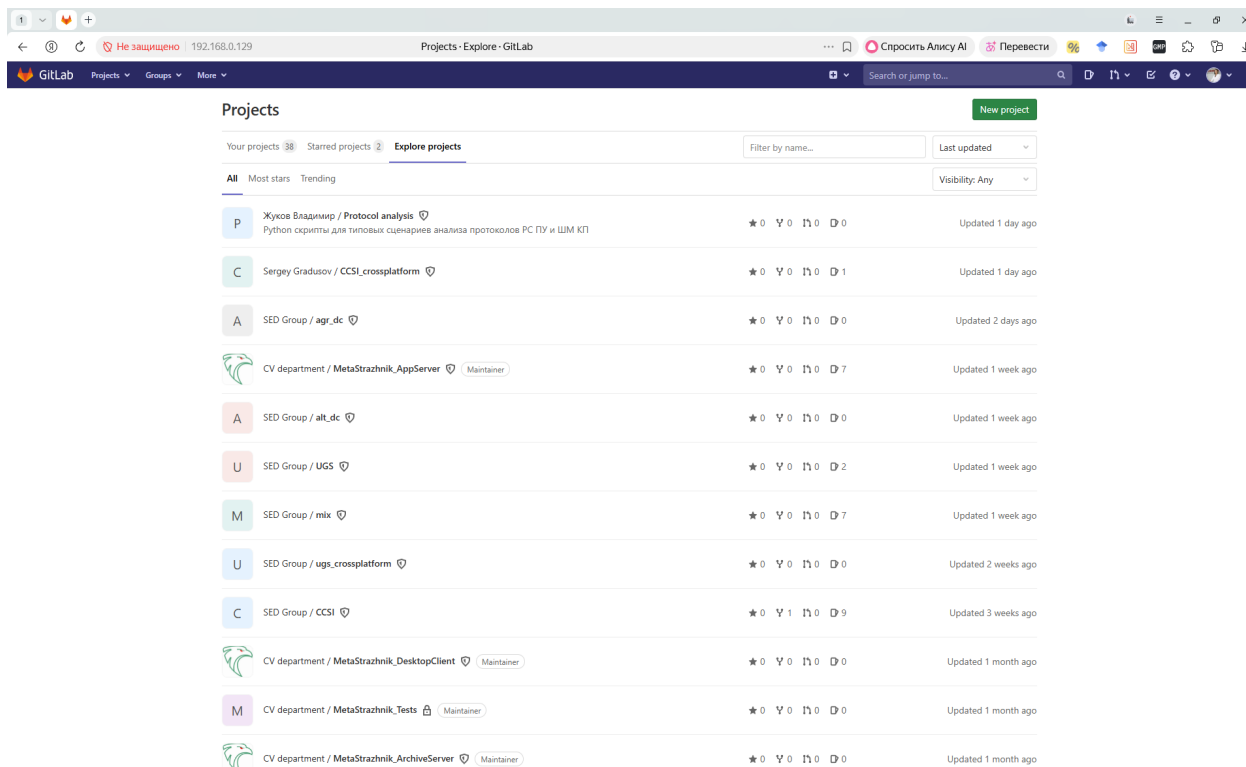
1

Не защищено | 192.168.0.129

Projects · Explore · GitLab

Спросить Алису AI

Перевести

GitLab Projects Groups More

Search or jump to...

Projects

New project

Your projects 38 Starred projects 2 Explore projects

Filter by name...

Last updated

All Most stars Trending

Visibility: Any

P Жуков Владимир / Protocol analysis
Python скрипты для типовых сценариев анализа протоколов РС ПУ и ШМ КП
★0 0 0 0 Updated 1 day ago

C Sergey Gradusov / CCSI_crossplatform
★0 0 0 1 Updated 1 day ago

A SED Group / agr_dc
★0 0 0 0 Updated 2 days ago

CV department / MetaStrazhnik_AppServer Maintainer
★0 0 0 7 Updated 1 week ago

A SED Group / alt_dc
★0 0 0 0 Updated 1 week ago

U SED Group / UGS
★0 0 0 2 Updated 1 week ago

M SED Group / mix
★0 0 0 7 Updated 1 week ago

U SED Group / ugs_crossplatform
★0 0 0 0 Updated 2 weeks ago

C SED Group / CCSI
★0 1 0 9 Updated 3 weeks ago

CV department / MetaStrazhnik_DesktopClient Maintainer
★0 0 0 0 Updated 1 month ago

M CV department / MetaStrazhnik_Tests Maintainer
★0 0 0 0 Updated 1 month ago

CV department / MetaStrazhnik_ArchiveServer Maintainer
★0 0 0 0 Updated 1 month ago